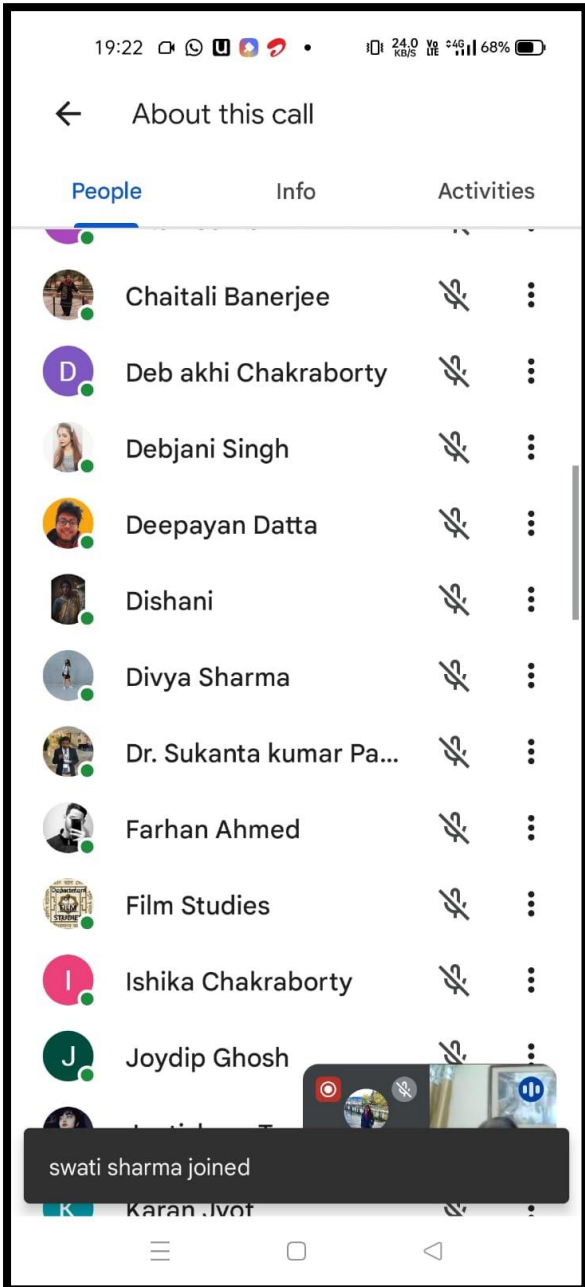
19:22 U 24.0 KB/S Vo LTE 4G 68%

About this call

People Info Activities

Chaitali Banerjee

D Deb akhi Chakraborty

Debjani Singh

Deepayan Datta

Dishani

Divya Sharma

Dr. Sukanta kumar Pa...

Farhan Ahmed

Film Studies

I Ishika Chakraborty

J Joydip Ghosh

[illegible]

swati sharma joined

K Karan Jyot